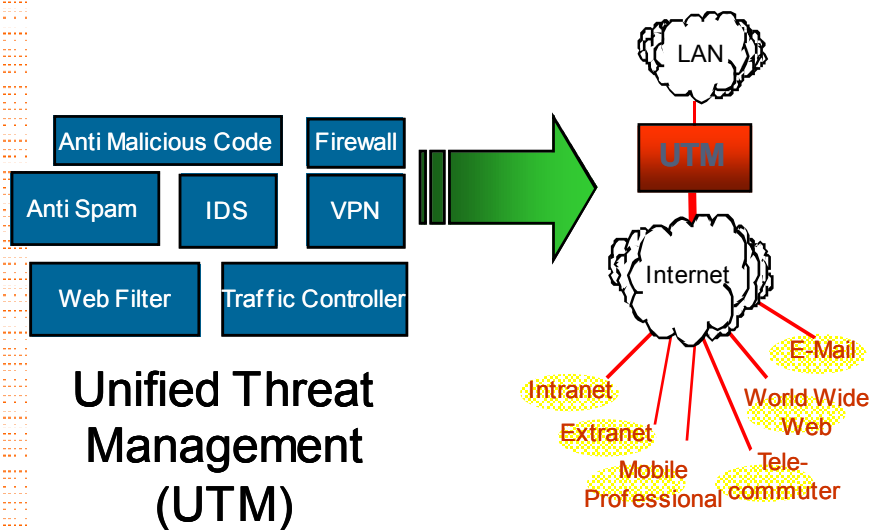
Anti Malicious Code

Firewall

Anti Spam

IDS

VPN

Web Filter

Traffic Controller

Unified Threat Management (UTM)

LAN

UTM

Internet

E-Mail

Intranet

World Wide Web

Extranet

Mobile Professional

Tele-commuter